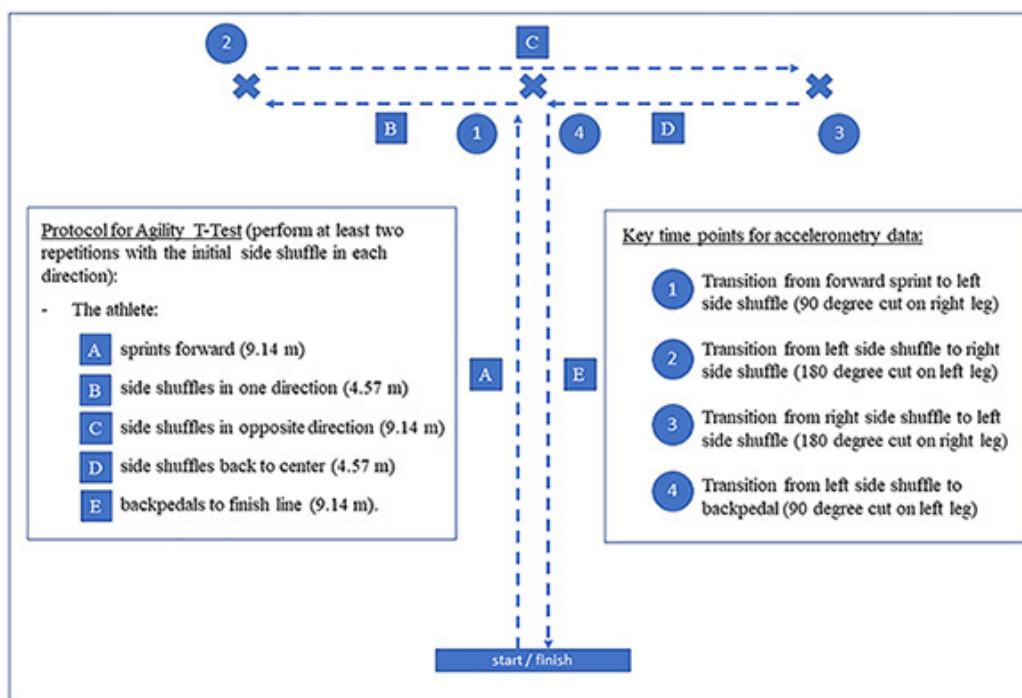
2

C

B

1

4

D

3

Protocol for Agility T-Test (perform at least two repetitions with the initial side shuffle in each direction):

- The athlete:

A sprints forward (9.14 m)

B side shuffles in one direction (4.57 m)

C side shuffles in opposite direction (9.14 m)

D side shuffles back to center (4.57 m)

E backpedals to finish line (9.14 m).

A

E

Key time points for accelerometry data:

1 Transition from forward sprint to left side shuffle (90 degree cut on right leg)

2 Transition from left side shuffle to right side shuffle (180 degree cut on left leg)

3 Transition from right side shuffle to left side shuffle (180 degree cut on right leg)

4 Transition from left side shuffle to backpedal (90 degree cut on left leg)

start / finish